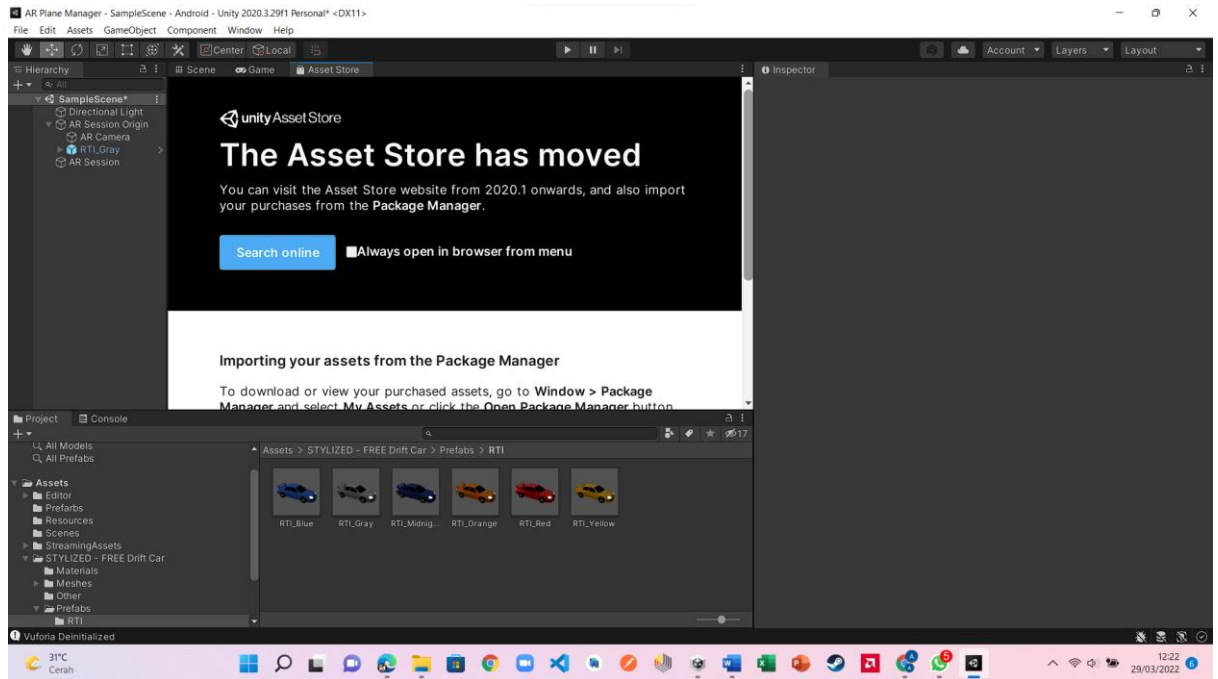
AR Plane Manager - SampleScene - Android - Unity 2020.3.29f1 Personal* <DX11>

File Edit Assets GameObject Component Window Help

Center Local

Account Layers Layout

Hierarchy

SampleScene*
Directional Light
AR Session Origin
AR Camera
RTI_Gray
AR Session

Scene Game Asset Store

unity Asset Store

The Asset Store has moved

You can visit the Asset Store website from 2020.1 onwards, and also import your purchases from the **Package Manager**.

Search online

Always open in browser from menu

Importing your assets from the Package Manager

To download or view your purchased assets, go to **Window > Package Manager** and select **My Assets** or click the **Open Package Manager** button

Inspector

Project Console

All Models
All Prefabs

Assets
Editor
Prefabs
Resources
Scenes
StreamingAssets
STYLIZED - FREE Drift Car
Materials
Meshes
Other
Prefabs
RTI

Assets > STYLIZED - FREE Drift Car > Prefabs > RTI

17

RTI_Blue RTI_Gray RTI_Midnig... RTI_Orange RTI_Red RTI_Yellow

Vuforia Deinitialized

31°C
Cerah

12:22
29/03/2022